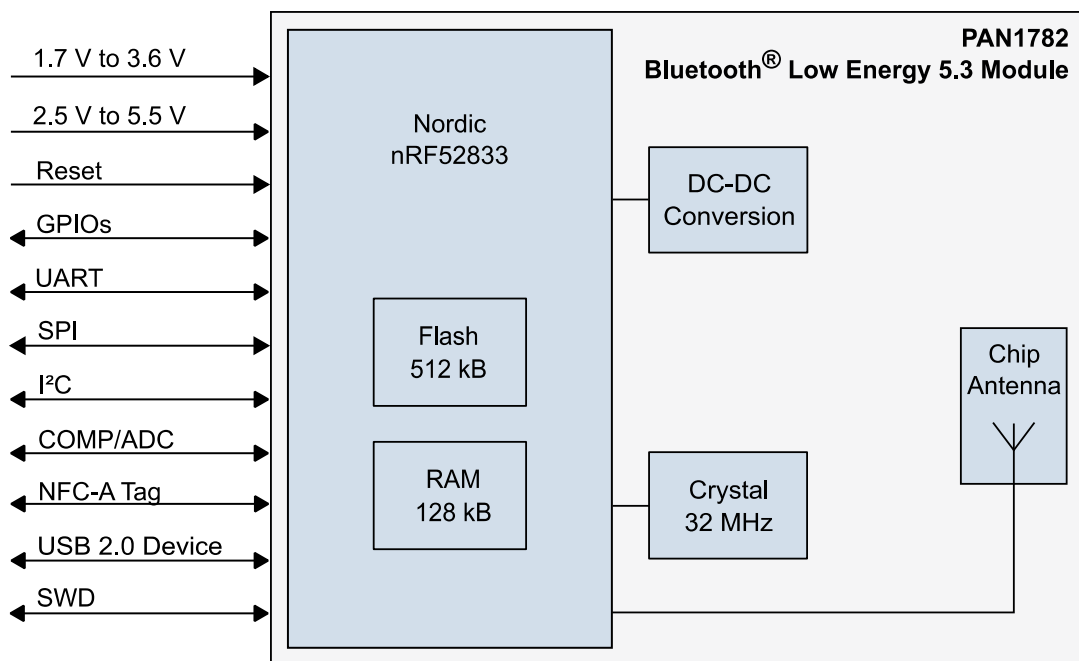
PAN1782
Bluetooth® Low Energy 5.3 Module

1.7 V to 3.6 V
2.5 V to 5.5 V
Reset
GPIOs
UART
SPI
I²C
COMP/ADC
NFC-A Tag
USB 2.0 Device
SWD

Nordic
nRF52833

Flash
512 kB

RAM
128 kB

DC-DC
Conversion

Crystal
32 MHz

Chip
Antenna